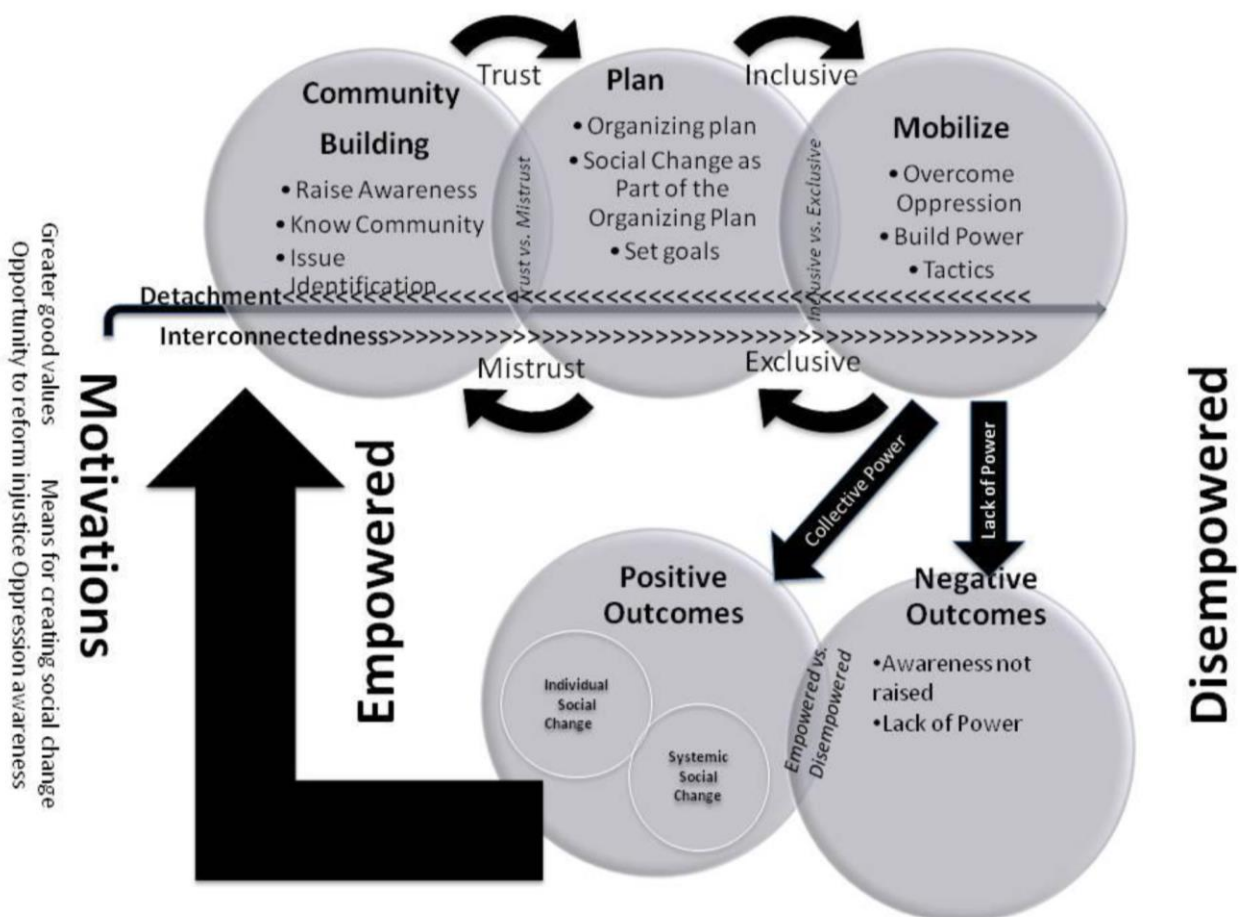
Trust

Inclusive

Community Building

• Raise Awareness
• Know Community
• Issue Identification

Plan

• Organizing plan
• Social Change as Part of the Organizing Plan
• Set goals

Trust vs. Mistrust

Mobilize

• Overcome Oppression
• Build Power
• Tactics

Inclusive vs. Exclusive

Detachment<<<<<<<<<<<<<<<<<<<<<<<<<<<<<<<<<<<<<<<<<<<<<<<<<<<<<<<<<

Interconnectedness>>>>>>>>>>>>>>>>>>>>>>>>>>>>>>>>>>>>>>>>>>>>>>>>

Mistrust

Exclusive

Greater good values Means for creating social change
Opportunity to reform injustice Oppression awareness

Motivations

Empowered

Collective Power

Lack of Power

Positive Outcomes

Individual Social Change

Systemic Social Change

Empowered vs. Disempowered

Negative Outcomes

•Awareness not raised
•Lack of Power

Disempowered